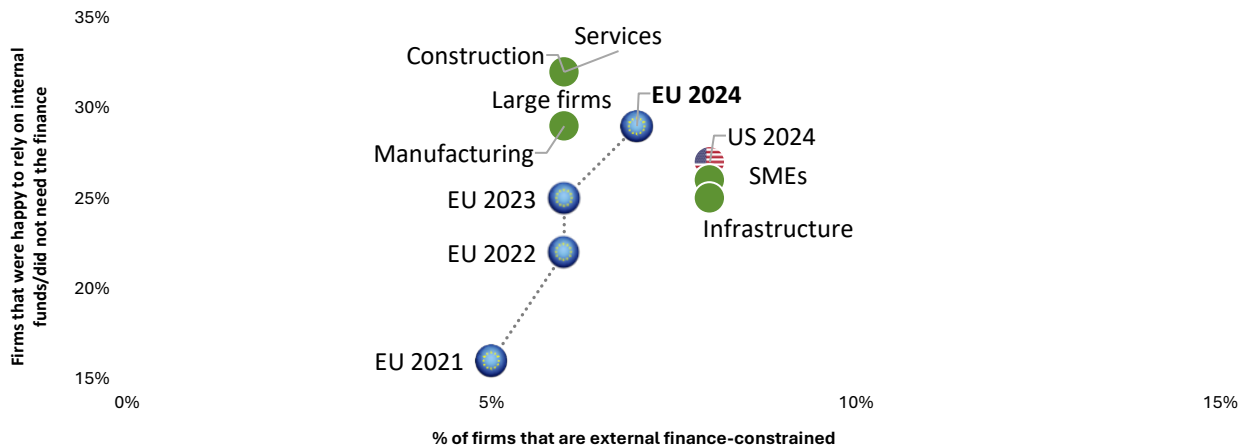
Firms that were happy to rely on internal funds/did not need the finance

35%
30%
25%
20%
15%

Services
Construction
Large firms
EU 2024
US 2024
Manufacturing
SMEs
EU 2023
Infrastructure
EU 2022
EU 2021

0%
5%
10%
15%

% of firms that are external finance-constrained